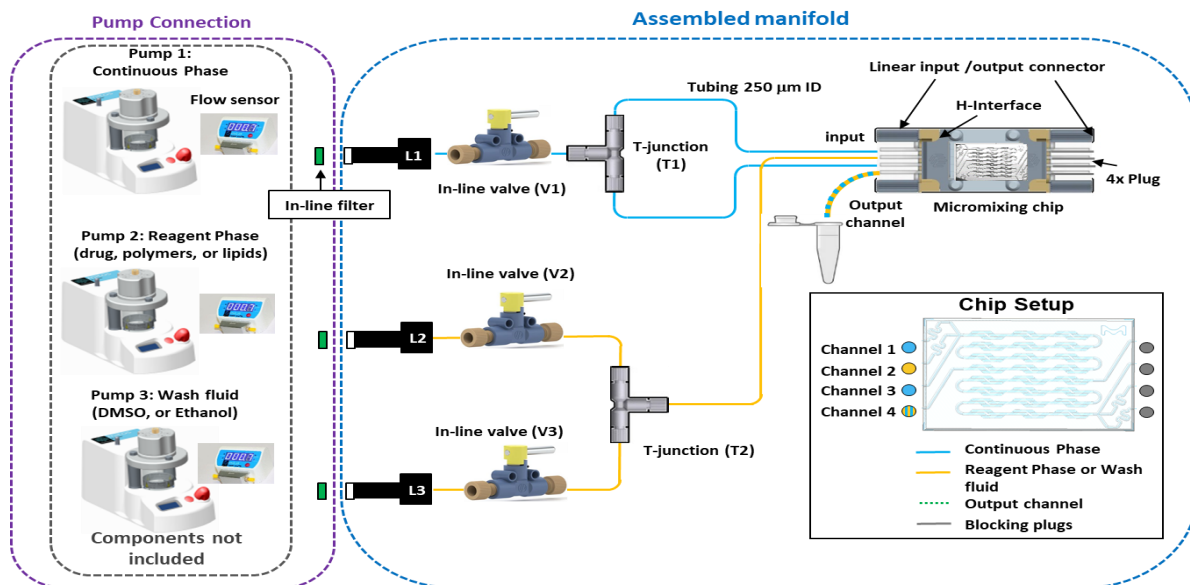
Pump Connection

Pump 1: Continuous Phase

Flow sensor

In-line filter

Pump 2: Reagent Phase (drug, polymers, or lipids)

Pump 3: Wash fluid (DMSO, or Ethanol)

Components not included

Assembled manifold

L1

In-line valve (V1)

T-junction (T1)

Tubing 250 µm ID

Linear input /output connector

H-Interface

input

4x Plug

Output channel

Micromixing chip

In-line valve (V2)

L2

In-line valve (V3)

L3

T-junction (T2)

Chip Setup

Channel 1

Channel 2

Channel 3

Channel 4

Continuous Phase

Reagent Phase or Wash fluid

Output channel

Blocking plugs